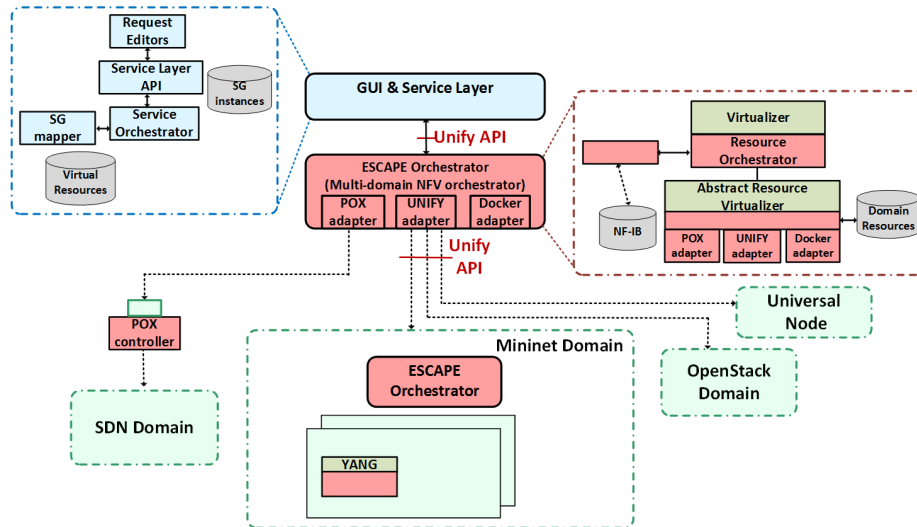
Request Editors

Service Layer API

SG instances

SG mapper

Service Orchestrator

Virtual Resources

GUI & Service Layer

Unify API

ESCAPE Orchestrator (Multi-domain NFV orchestrator)

POX adapter

UNIFY adapter

Docker adapter

Unify API

Virtualizer

Resource Orchestrator

Abstract Resource Virtualizer

NF-IB

Domain Resources

POX adapter

UNIFY adapter

Docker adapter

POX controller

Universal Node

Mininet Domain

ESCAPE Orchestrator

OpenStack Domain

SDN Domain

YANG